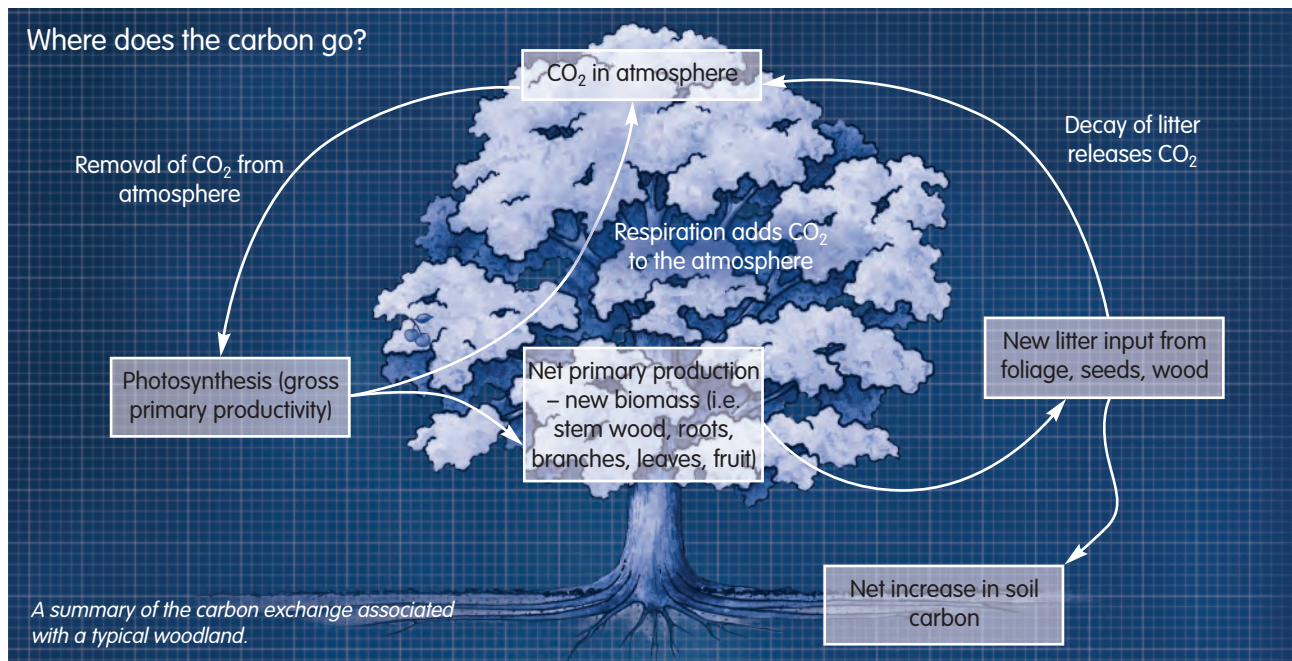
Where does the carbon go?

$CO_2$ in atmosphere

Removal of $CO_2$ from atmosphere

Decay of litter releases $CO_2$

Respiration adds $CO_2$ to the atmosphere

Photosynthesis (gross primary productivity)

Net primary production – new biomass (i.e. stem wood, roots, branches, leaves, fruit)

New litter input from foliage, seeds, wood

Net increase in soil carbon

A summary of the carbon exchange associated with a typical woodland.